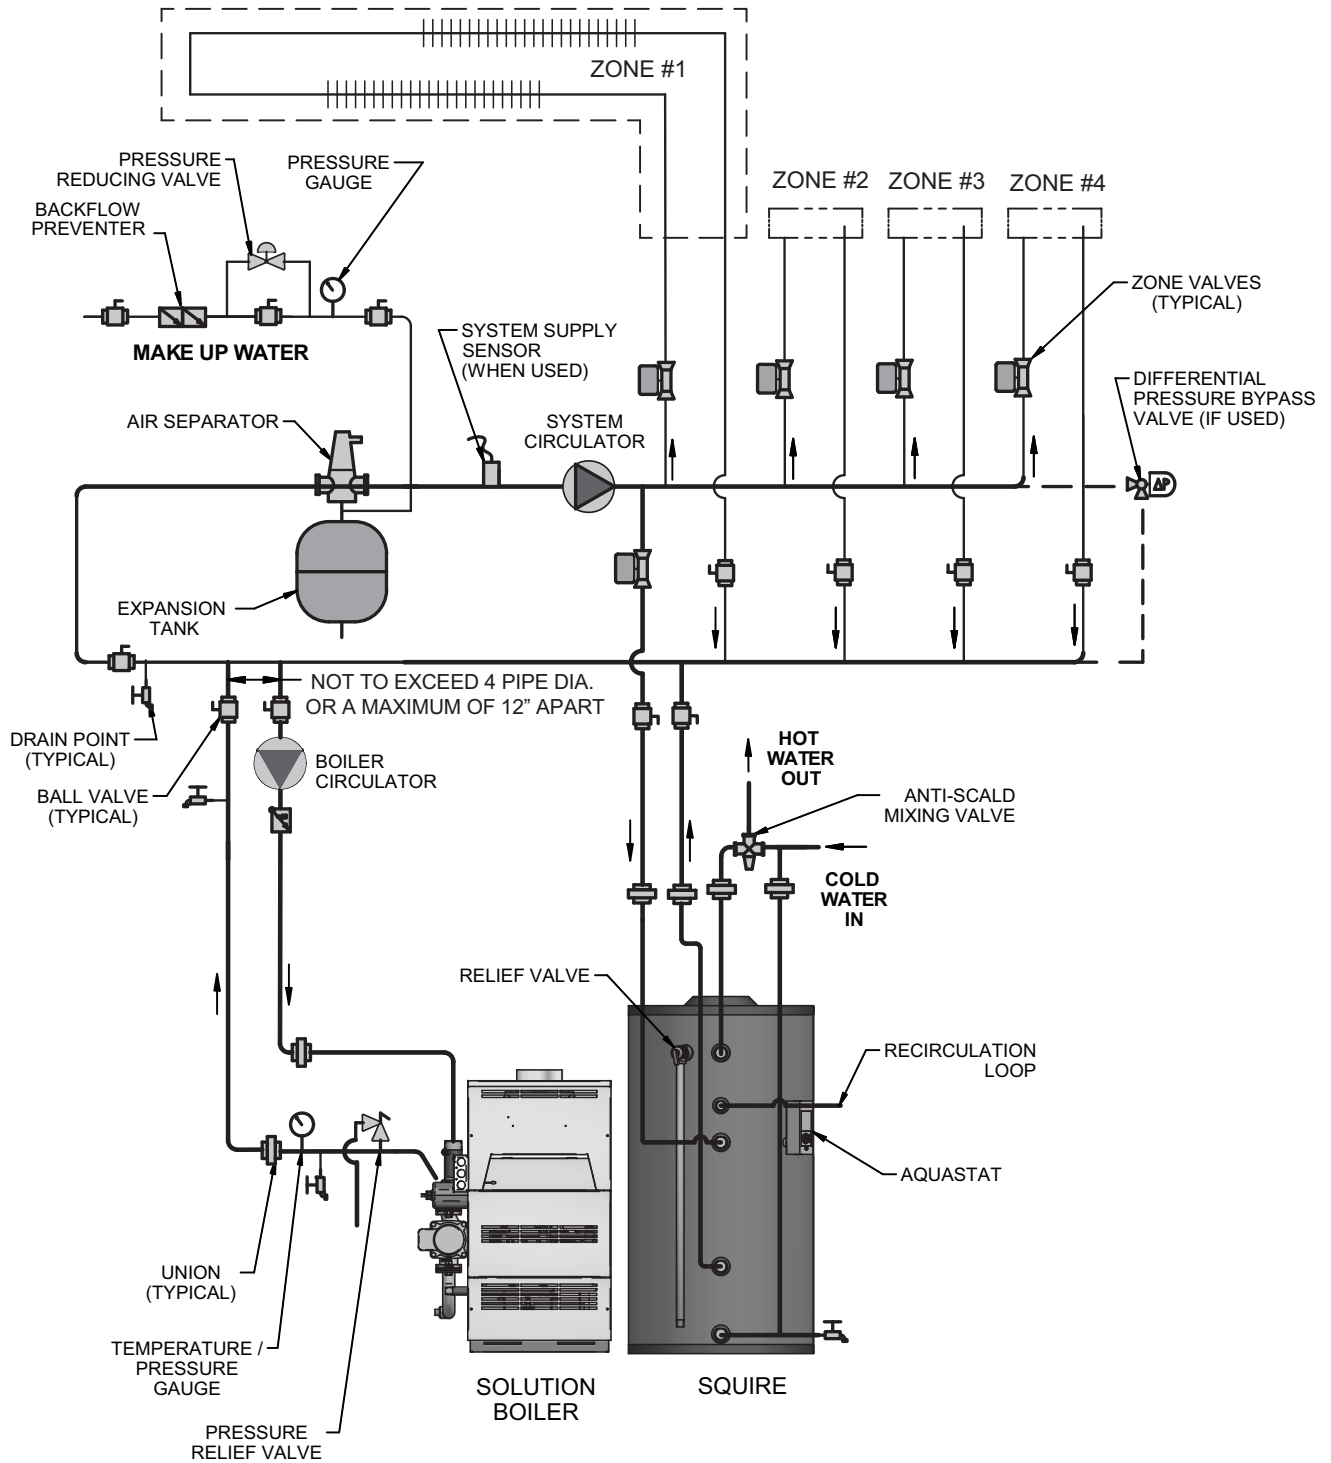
ZONE #1

PRESSURE REDUCING VALVE

PRESSURE GAUGE

BACKFLOW PREVENTER

ZONE #2

ZONE #3

ZONE #4

ZONE VALVES (TYPICAL)

MAKE UP WATER

SYSTEM SUPPLY SENSOR (WHEN USED)

DIFFERENTIAL PRESSURE BYPASS VALVE (IF USED)

AIR SEPARATOR

SYSTEM CIRCULATOR

ΔP

EXPANSION TANK

NOT TO EXCEED 4 PIPE DIA. OR A MAXIMUM OF 12" APART

DRAIN POINT (TYPICAL)

BOILER CIRCULATOR

HOT WATER OUT

BALL VALVE (TYPICAL)

ANTI-SCALD MIXING VALVE

COLD WATER IN

RELIEF VALVE

RECIRCULATION LOOP

AQUASTAT

UNION (TYPICAL)

TEMPERATURE / PRESSURE GAUGE

SOLUTION BOILER

SQUIRE

PRESSURE RELIEF VALVE